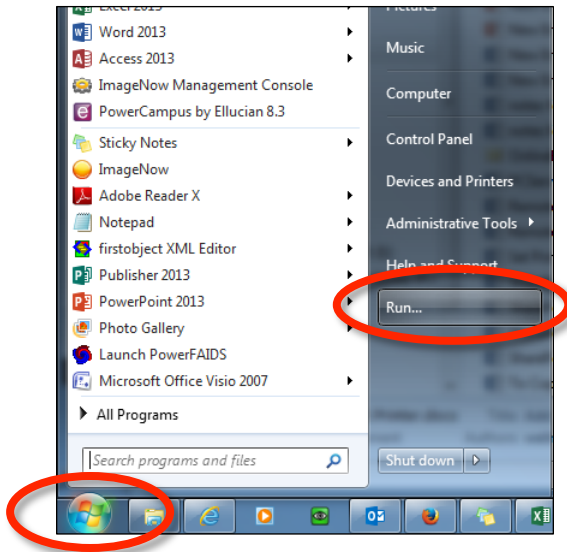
Excel 2013
Word 2013
Access 2013
ImageNow Management Console
PowerCampus by Ellucian 8.3
Sticky Notes
ImageNow
Adobe Reader X
Notepad
firstobject XML Editor
Publisher 2013
PowerPoint 2013
Photo Gallery
Launch PowerFAIDS
Microsoft Office Visio 2007
All Programs
Search programs and files

Pictures
Music
Computer
Control Panel
Devices and Printers
Administrative Tools
Help and Support
Run...
Shut down